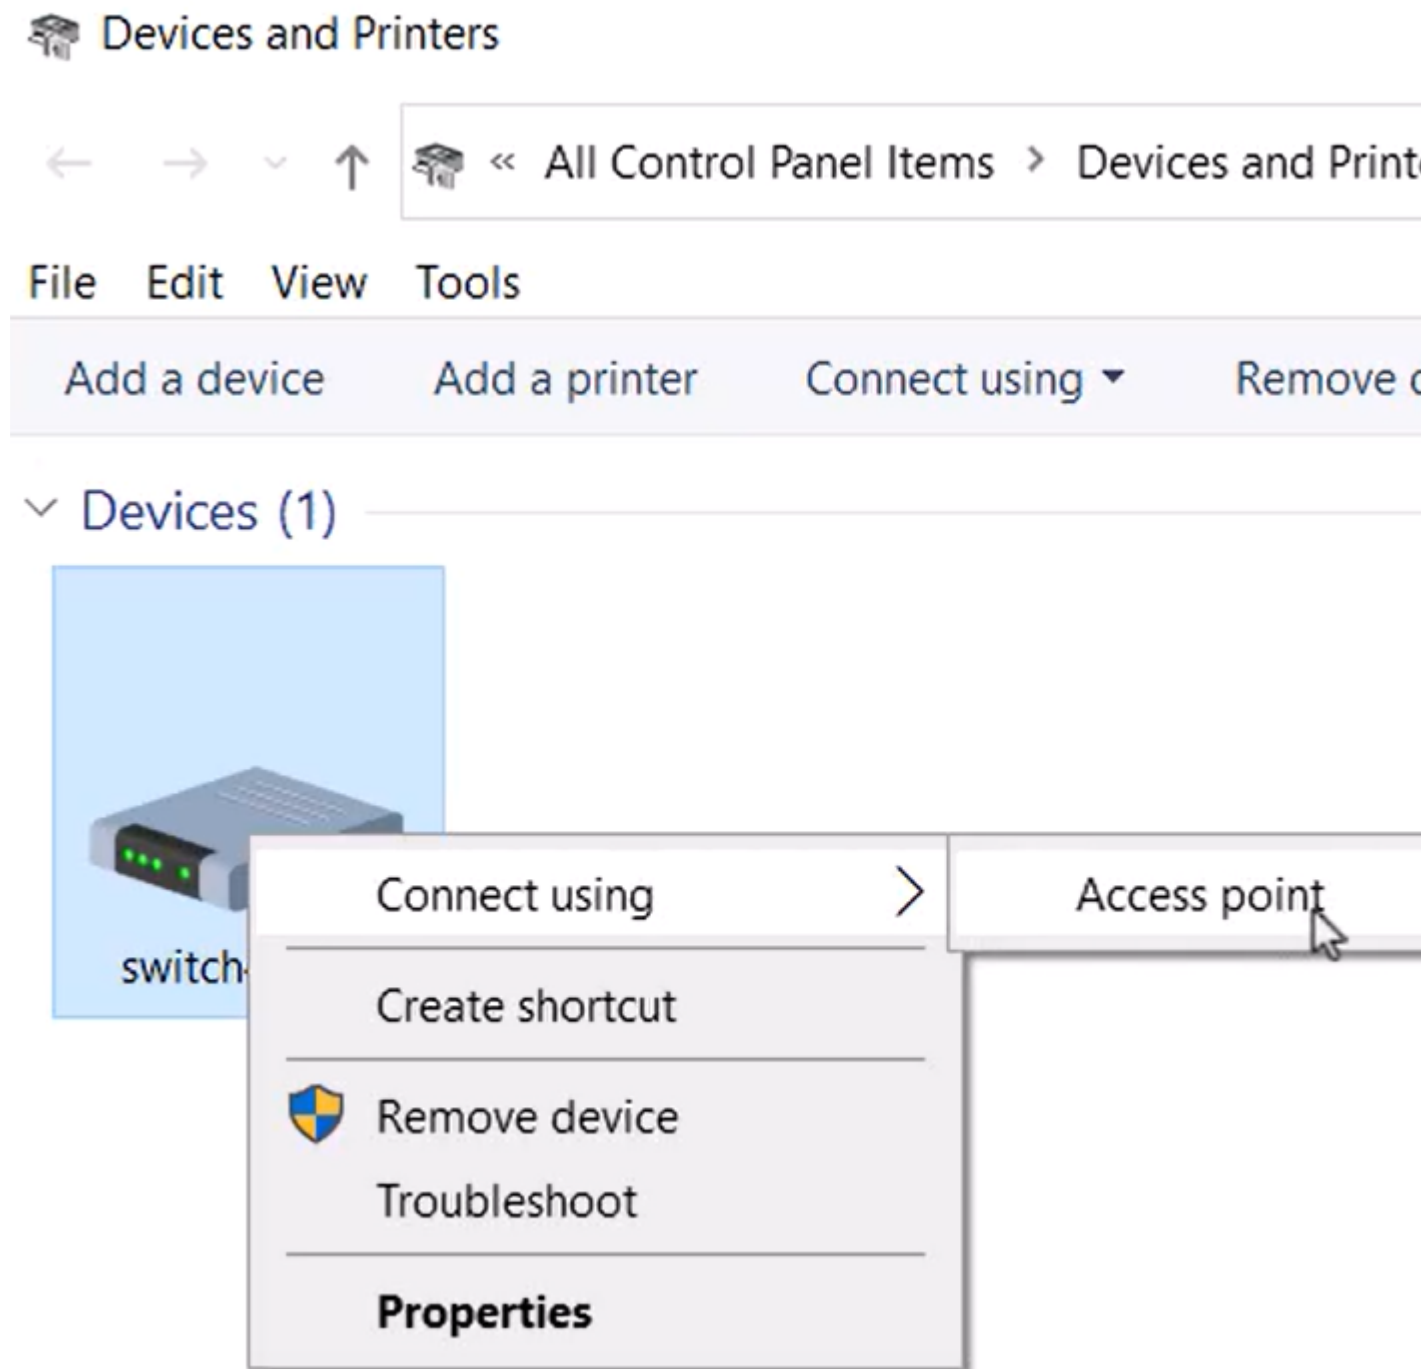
Devices and Printers

« All Control Panel Items › Devices and Print

File Edit View Tools

Add a device Add a printer Connect using ▾ Remove

Devices (1)

switch

Connect using

Access point

Create shortcut

Remove device

Troubleshoot

**Properties**